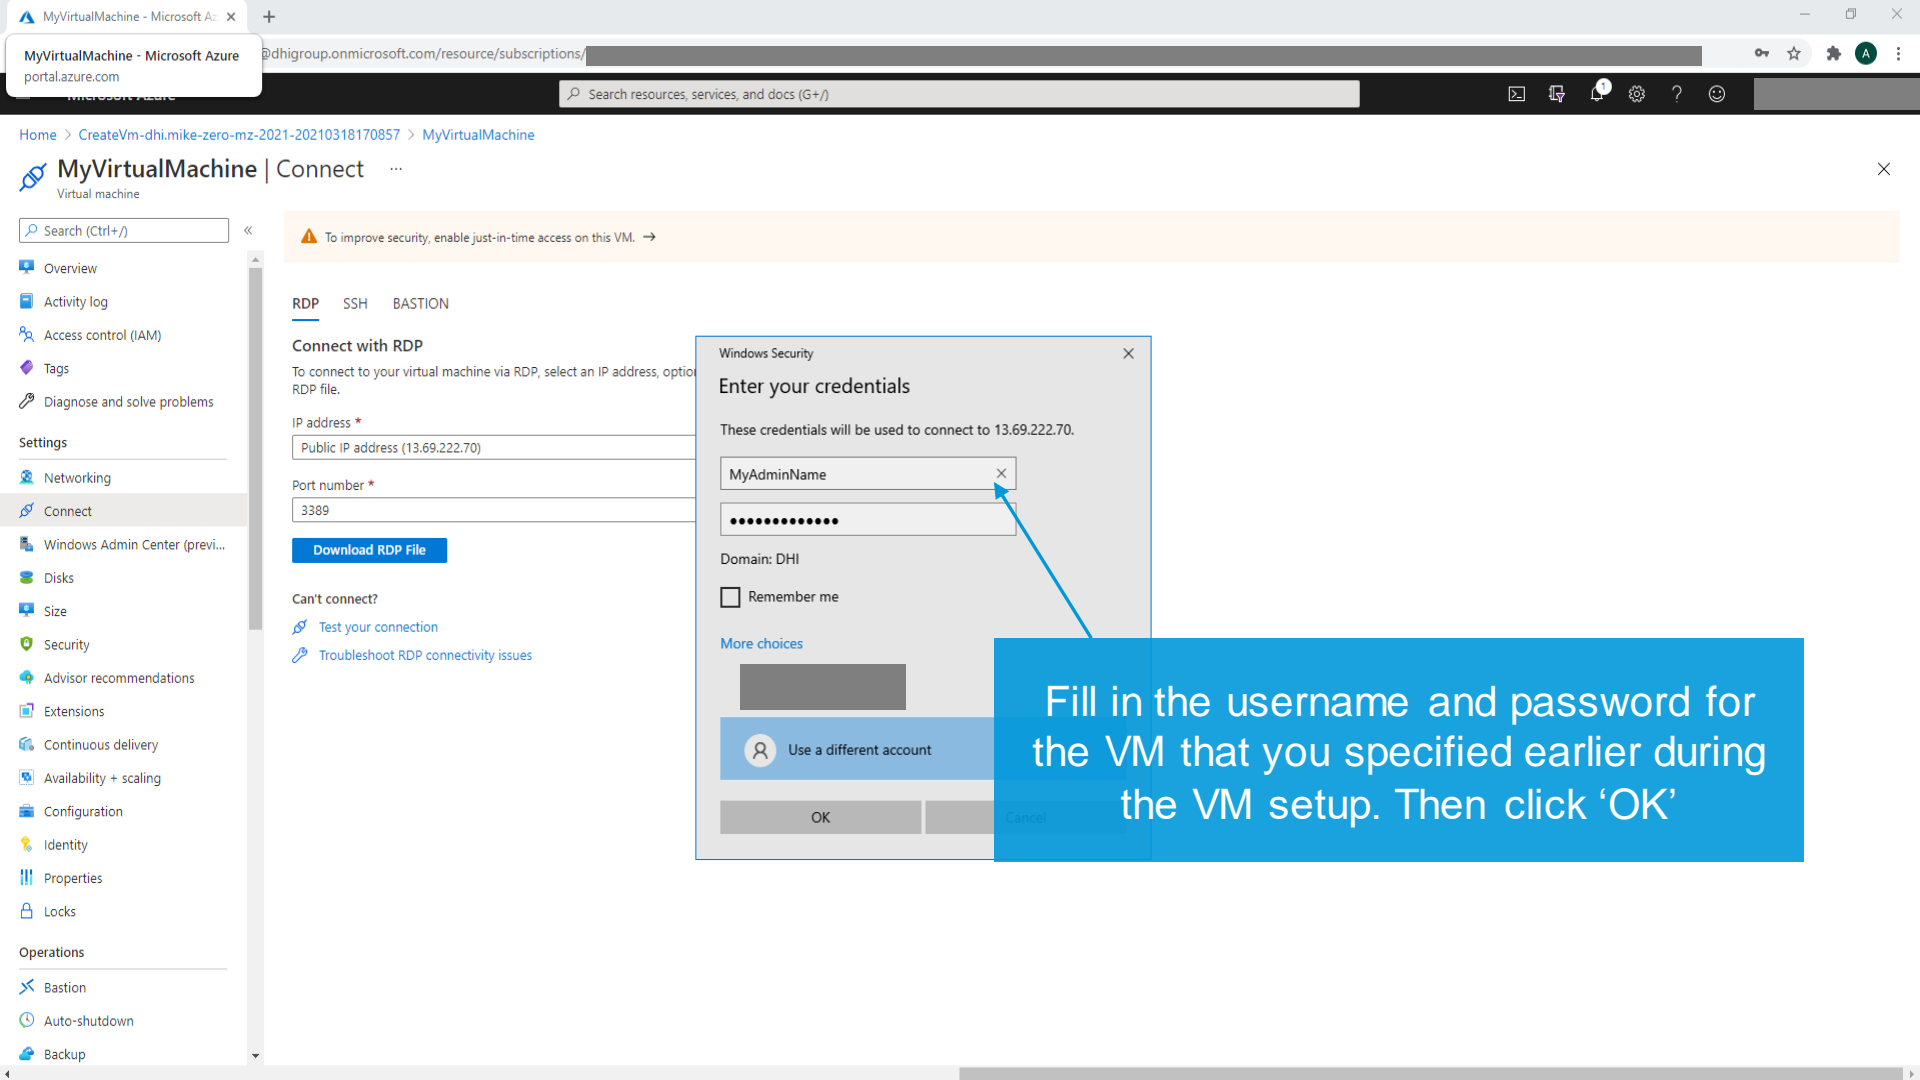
MyVirtualMachine - Microsoft Az

MyVirtualMachine - Microsoft Azure
portal.azure.com

@dhigroup.onmicrosoft.com/resource/subscriptions/

Search resources, services, and docs (G+/)

Home > CreateVm-dhi.mike-zero-mz-2021-20210318170857 > MyVirtualMachine

MyVirtualMachine | Connect ...
Virtual machine

Search (Ctrl+/)

Overview
Activity log
Access control (IAM)
Tags
Diagnose and solve problems

Settings
Networking
Connect
Windows Admin Center (previ...
Disks
Size
Security
Advisor recommendations
Extensions
Continuous delivery
Availability + scaling
Configuration
Identity
Properties
Locks

Operations
Bastion
Auto-shutdown
Backup

To improve security, enable just-in-time access on this VM. →

RDP SSH BASTION

Connect with RDP
To connect to your virtual machine via RDP, select an IP address, optio RDP file.

IP address *
Public IP address (13.69.222.70)

Port number *
3389

Download RDP File

Can't connect?
Test your connection
Troubleshoot RDP connectivity issues

Windows Security
Enter your credentials
These credentials will be used to connect to 13.69.222.70.
MyAdminName
••••••••••••••
Domain: DHI
Remember me
More choices
Use a different account
OK
Cancel

Fill in the username and password for the VM that you specified earlier during the VM setup. Then click ‘OK’